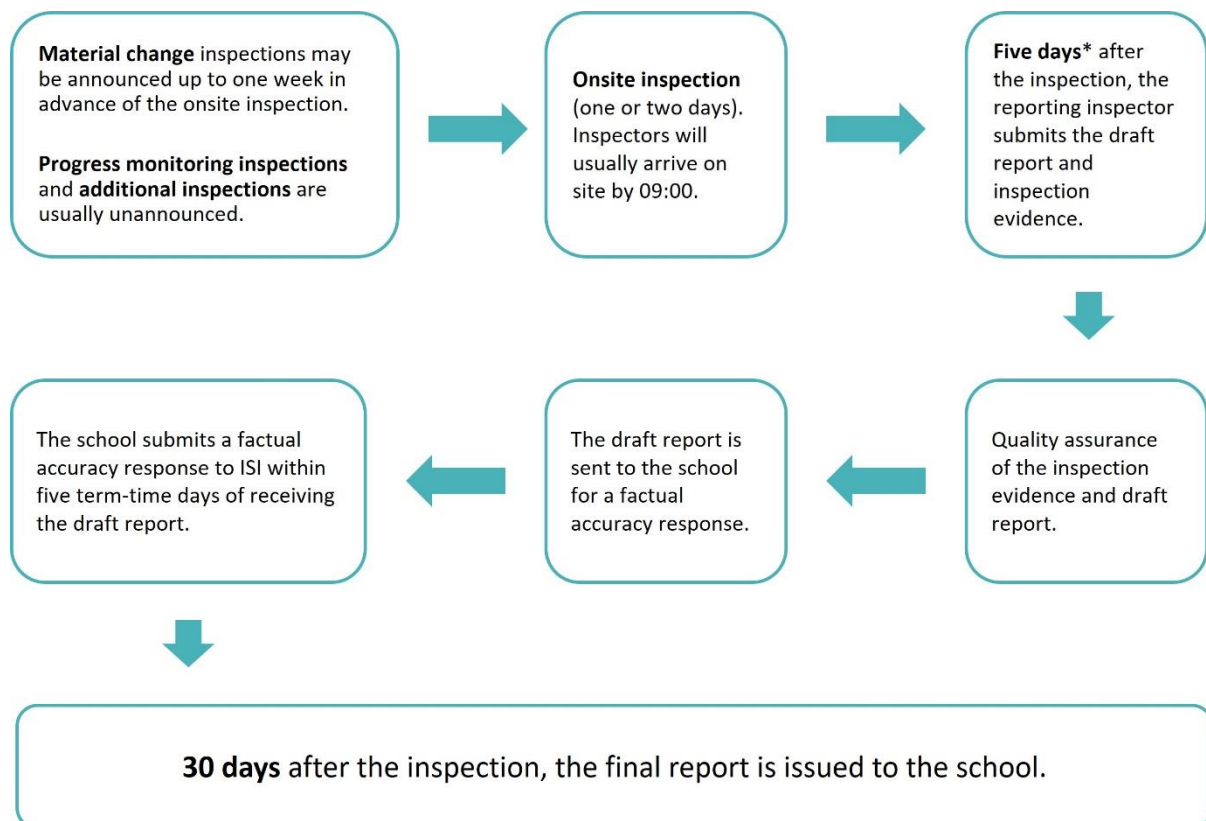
Material change inspections may be announced up to one week in advance of the onsite inspection.

Progress monitoring inspections and additional inspections are usually unannounced.

Onsite inspection (one or two days). Inspectors will usually arrive on site by 09:00.

Five days* after the inspection, the reporting inspector submits the draft report and inspection evidence.

Quality assurance of the inspection evidence and draft report.

The draft report is sent to the school for a factual accuracy response.

The school submits a factual accuracy response to ISI within five term-time days of receiving the draft report.

30 days after the inspection, the final report is issued to the school.